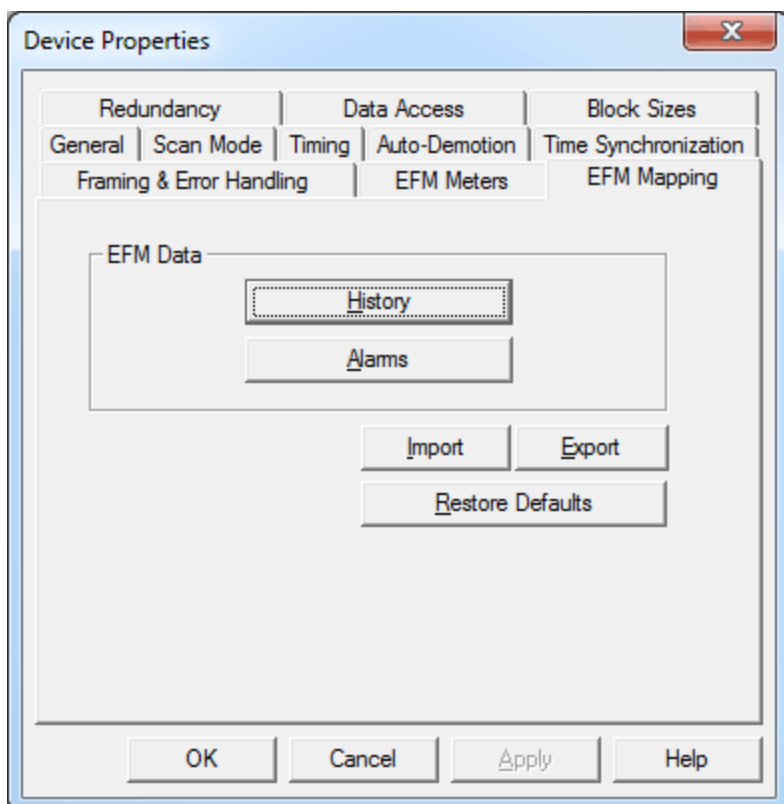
Device Properties

Redundancy
Data Access
Block Sizes
General
Scan Mode
Timing
Auto-Demotion
Time Synchronization
Framing & Error Handling
EFM Meters
EFM Mapping

EFM Data
History
Alarms

Import
Export
Restore Defaults

OK
Cancel
Apply
Help